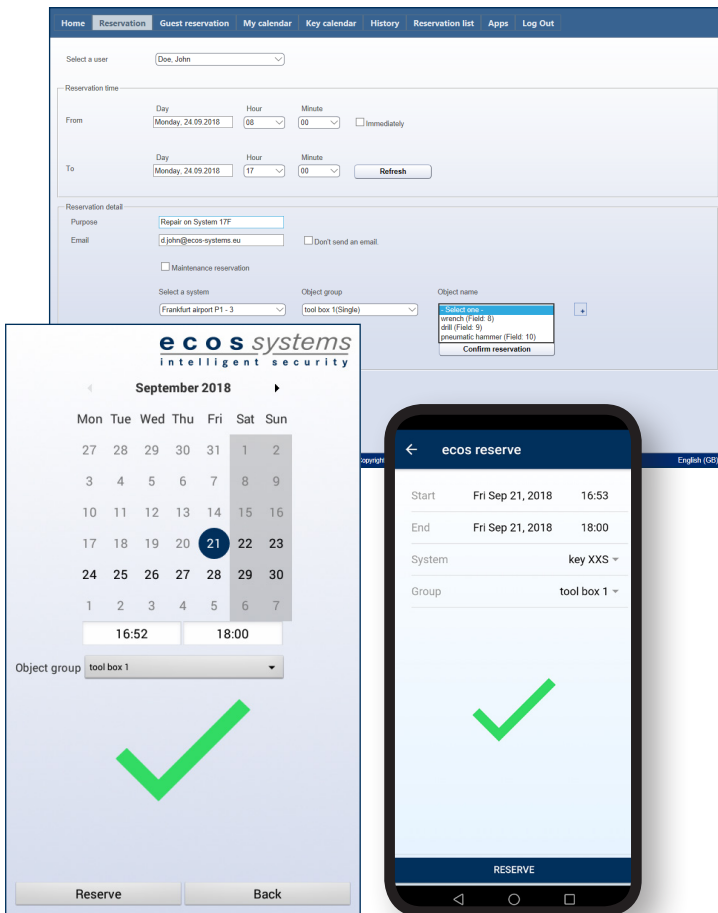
Home | Reservation | Guest reservation | My calendar | Key calendar | History | Reservation list | Apps | Log Out

Select a user
Doe, John

Reservation time

From
Day
Monday, 24.09.2018
Hour
08
Minute
00
Immediately

To
Day
Monday, 24.09.2018
Hour
17
Minute
00
Refresh

Reservation detail
Purpose
Repair on System 17F
Email
d.john@ecos-systems.eu
Don't send an email
Maintenance reservation

Select a system
Frankfurt airport P1 - 3
Object group
tool box 1(Single)
Object name
- Select one -
wrench (Field: 8)
drill (Field: 9)
pneumatic hammer (Field: 10)
Confirm reservation
+

Copyright
English (GB)

ecos systems
intelligent security

September 2018

| Mon | Tue | Wed | Thu | Fri | Sat | Sun |
|---|---|---|---|---|---|---|
| 27 | 28 | 29 | 30 | 31 | 1 | 2 |
| 3 | 4 | 5 | 6 | 7 | 8 | 9 |
| 10 | 11 | 12 | 13 | 14 | 15 | 16 |
| 17 | 18 | 19 | 20 | 21 | 22 | 23 |
| 24 | 25 | 26 | 27 | 28 | 29 | 30 |
| 1 | 2 | 3 | 4 | 5 | 6 | 7 |

16:52
18:00

Object group
tool box 1

Reserve
Back

ecos reserve

Start Fri Sep 21, 2018 16:53
End Fri Sep 21, 2018 18:00
System key XXS
Group tool box 1

RESERVE